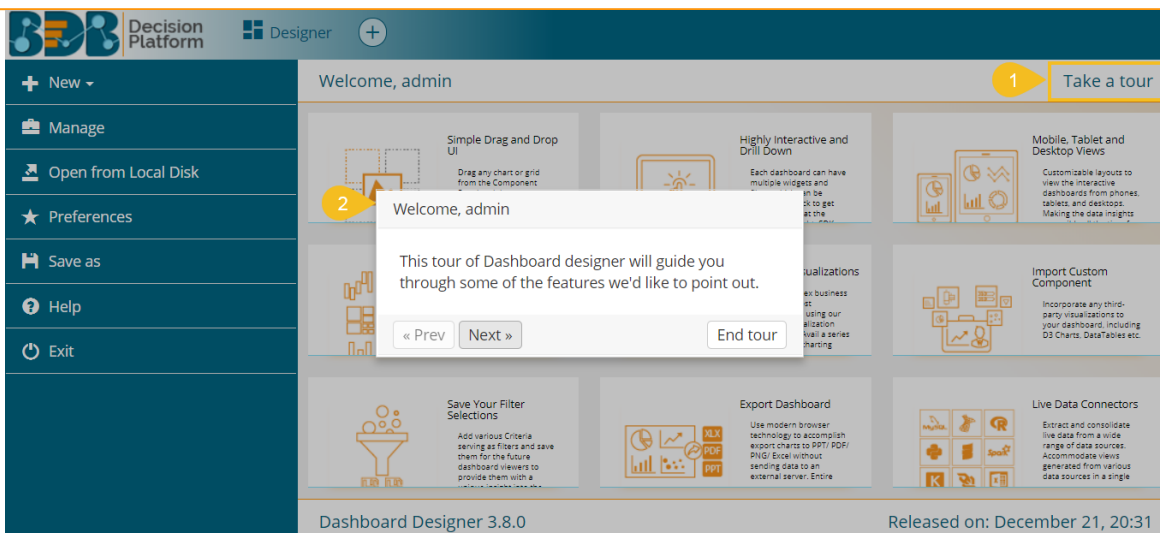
BDB Decision Platform

Designer

+

New

Manage

Open from Local Disk

Preferences

Save as

Help

Exit

Welcome, admin

1

Take a tour

Simple Drag and Drop UI

Drag any chart or grid from the Component

Highly Interactive and Drill Down

Each dashboard can have multiple widgets and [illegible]

Mobile, Tablet and Desktop Views

Customizable layouts to view the interactive dashboards from phones, tablets, and desktops. Making the data insights

2

Welcome, admin

This tour of Dashboard designer will guide you through some of the features we'd like to point out.

« Prev

Next »

End tour

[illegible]sualizations

Import Custom Component

Incorporate any third-party visualizations to your dashboard, including D3 Charts, DataTables etc.

Save Your Filter Selections

Add various Criteria serving as filters and save them for the future dashboard viewers to provide them with a

Export Dashboard

XLX

PDF

PPT

Use modern browser technology to accomplish export charts to PPT/ PDF/ PNG/ Excel without sending data to an external server. Entire

Live Data Connectors

Extract and consolidate live data from a wide range of data sources. Accommodate views generated from various data sources in a single

Dashboard Designer 3.8.0

Released on: December 21, 20:31